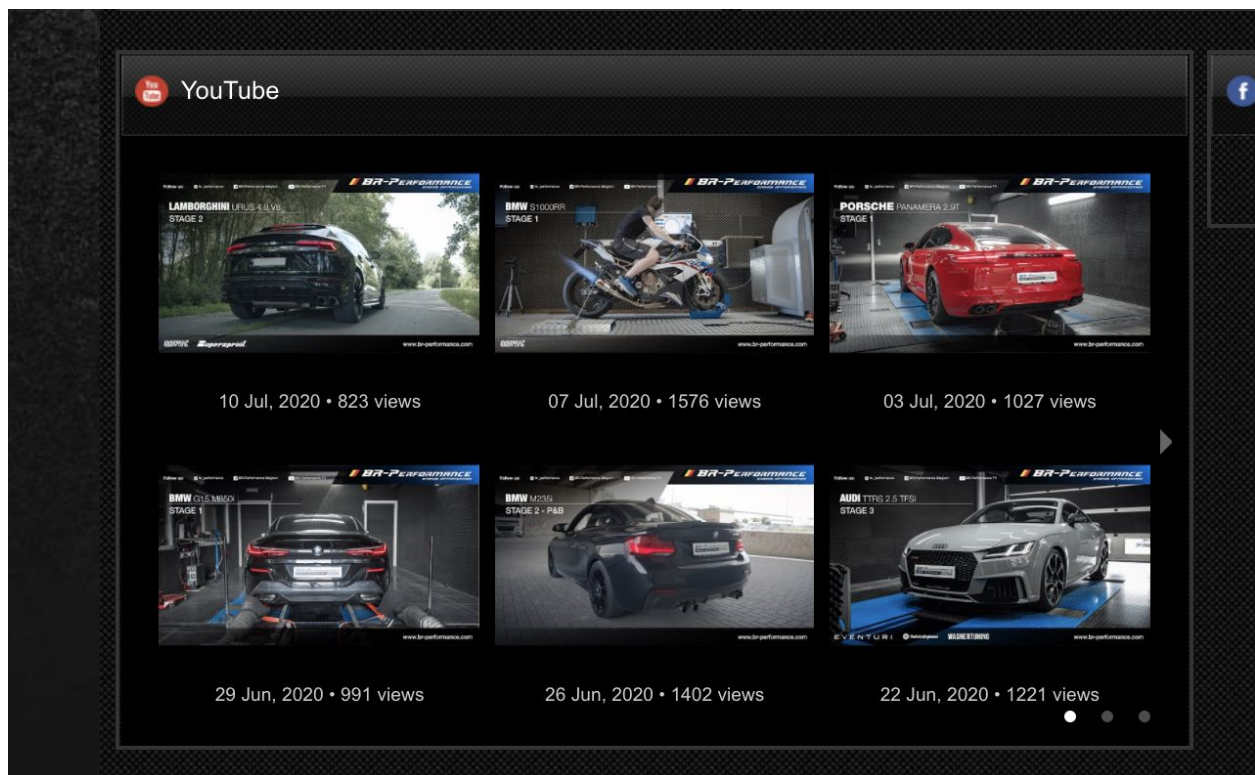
YouTube

BR-PERFORMANCE
LAMBORGHINI URUS 4.0 V8
STAGE 2
Supersprint
www.br-performance.com

10 Jul, 2020 • 823 views

BR-PERFORMANCE
BMW S1000RR
STAGE 1
www.br-performance.com

07 Jul, 2020 • 1576 views

BR-PERFORMANCE
PORSCHE PANAMERA 2.9T
STAGE 1
www.br-performance.com

03 Jul, 2020 • 1027 views

BR-PERFORMANCE
BMW G15 M850i
STAGE 1
www.br-performance.com

29 Jun, 2020 • 991 views

BR-PERFORMANCE
BMW M235i
STAGE 2 - P&B
www.br-performance.com

26 Jun, 2020 • 1402 views

BR-PERFORMANCE
AUDI TTRS 2.5 TFSI
STAGE 3
EVENTURI WAGNERTUNING
www.br-performance.com

22 Jun, 2020 • 1221 views